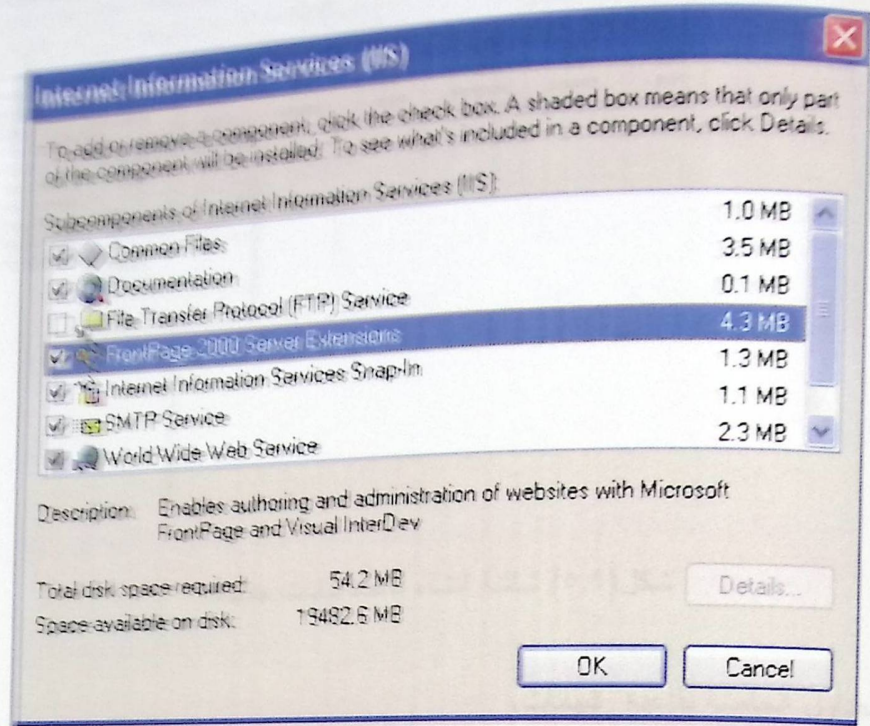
Internet Information Services (IIS)

To add or remove a component, click the check box. A shaded box means that only part of the component will be installed. To see what's included in a component, click Details.

Subcomponents of Internet Information Services (IIS):

| | |
|---|---|
| Common Files | 1.0 MB |
| Documentation | 3.5 MB |
| File Transfer Protocol (FTP) Service | 0.1 MB |
| FrontPage 2000 Server Extensions | 4.3 MB |
| Internet Information Services Snap-In | 1.3 MB |
| SMTP Service | 1.1 MB |
| World Wide Web Service | 2.3 MB |

Description: Enables authoring and administration of websites with Microsoft FrontPage and Visual InterDev

Total disk space required: 54.2 MB

Space available on disk: 19482.6 MB

Details...

OK

Cancel